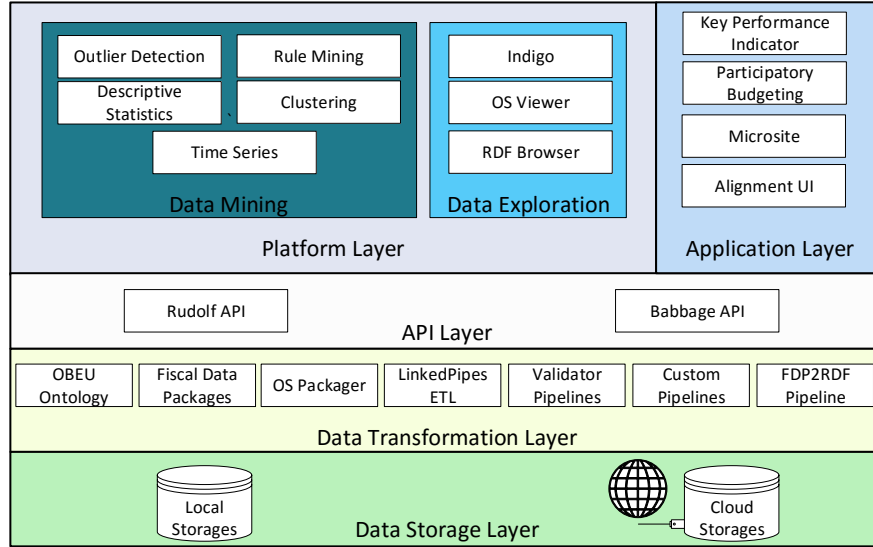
Outlier Detection
Rule Mining
Descriptive Statistics
Clustering
Time Series
Data Mining

Indigo
OS Viewer
RDF Browser
Data Exploration

Platform Layer

Key Performance Indicator
Participatory Budgeting
Microsite
Alignment UI
Application Layer

Rudolf API
Babbage API
API Layer

OBEU Ontology
Fiscal Data Packages
OS Packager
LinkedPipes ETL
Validator Pipelines
Custom Pipelines
FDP2RDF Pipeline
Data Transformation Layer

Local Storages
Cloud Storages
Data Storage Layer